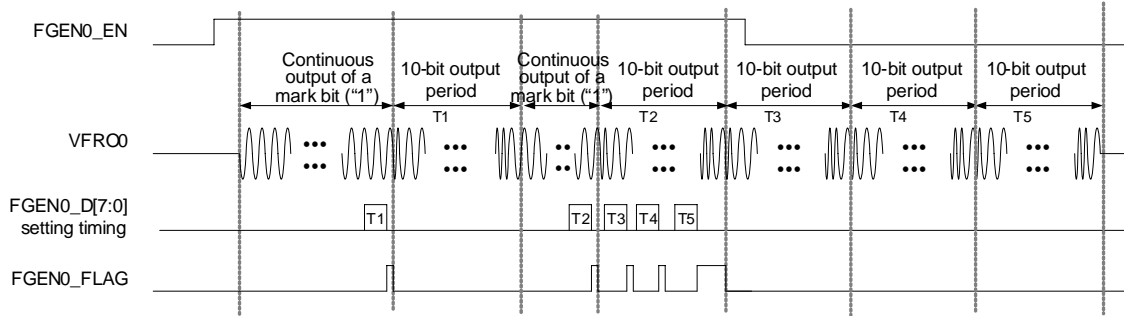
FGEN0_EN

Continuous output of a mark bit ("1")

10-bit output period

T1

Continuous output of a mark bit ("1")

10-bit output period

T2

10-bit output period

T3

10-bit output period

T4

10-bit output period

T5

VFRO0

FGEN0_D[7:0] setting timing

T1

T2 T3 T4 T5

FGEN0_FLAG